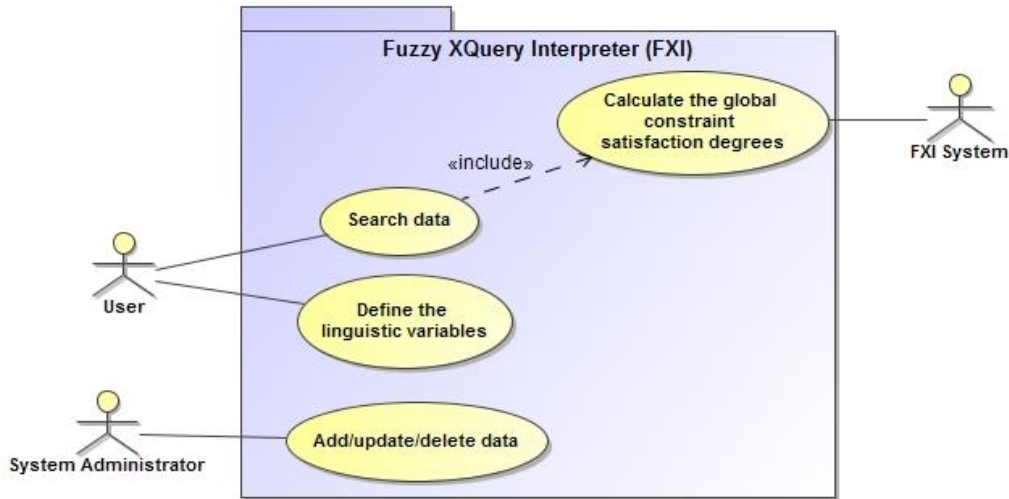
Fuzzy XQuery Interpreter (FXI)

Calculate the global constraint satisfaction degrees

FXI System

«include»

Search data

User

Define the linguistic variables

System Administrator

Add/update/delete data